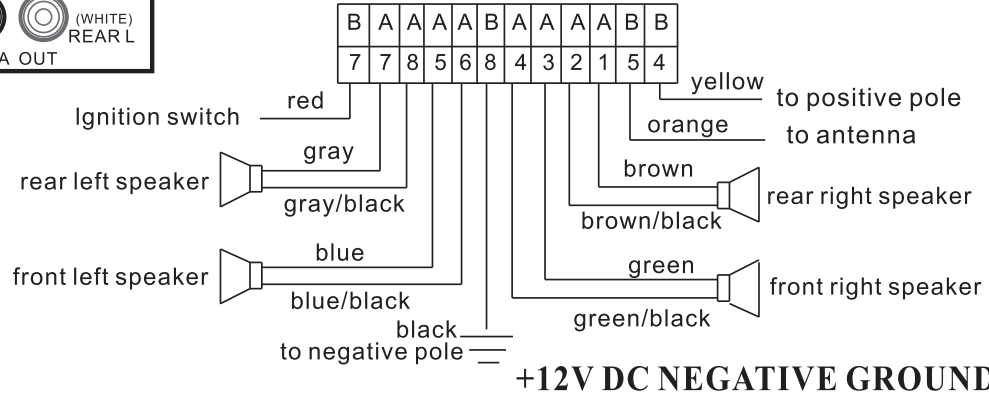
(WHITE)
REAR L
A OUT

| B | A | A | A | B | A | A | A | A | B | B |
|---|---|---|---|---|---|---|---|---|---|---|
| 7 | 7 | 8 | 5 | 6 | 8 | 4 | 3 | 2 | 1 | 5 | 4 |

Ignition switch red

rear left speaker gray gray/black

front left speaker blue blue/black

black
to negative pole

yellow to positive pole

orange to antenna

brown brown/black rear right speaker

green green/black front right speaker

+12V DC NEGATIVE GROUND